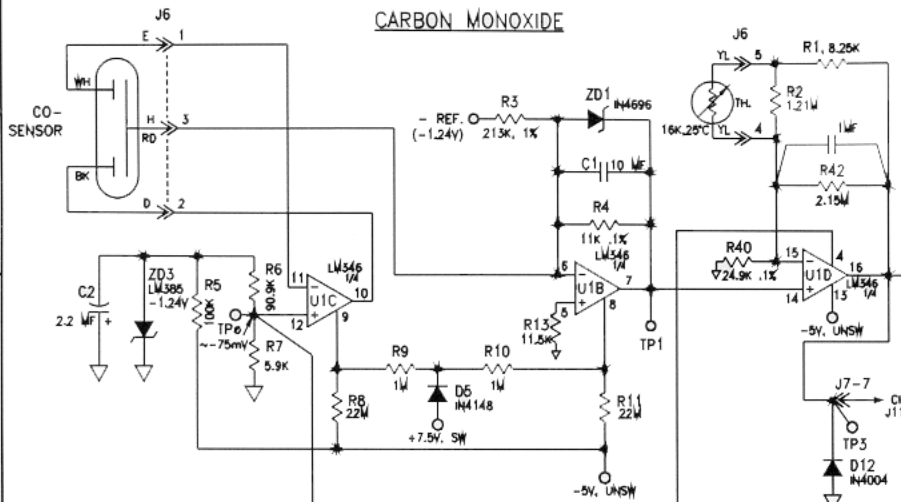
CARBON MONOXIDE

J6
E 1
WH
CO-SENSOR
H 3
RD
BK
D 2

- REF. (-1.24V)
R3 213K, 1%
ZD1 IN4696
C1 10 MF
R4 11K .1%
LM346 1/4
U1B
6 7 5 8
R13 11.5K
TP1

J6
YL 5
TH.
16K,25°C
YL 4
R1, 8.25K
R2 1.21M
1MF
R42 2.15M
R40 24.9K .1%
15 4 16 14 13
U1D
LM346 1/4
-5V, UNSW

C2 2.2 MF +
ZD3 LM385 -1.24V
R5 10K
R6 90.9K
TP6 ~-75mV
R7 5.9K
11 10 12 9
LM346 1/4
U1C
R9 1M
R10 1M
D5 IN4148
+7.5V, SW
R8 22M
R11 22M
-5V, UNSW

J7-7
C
J1
TP3
D12 IN4004